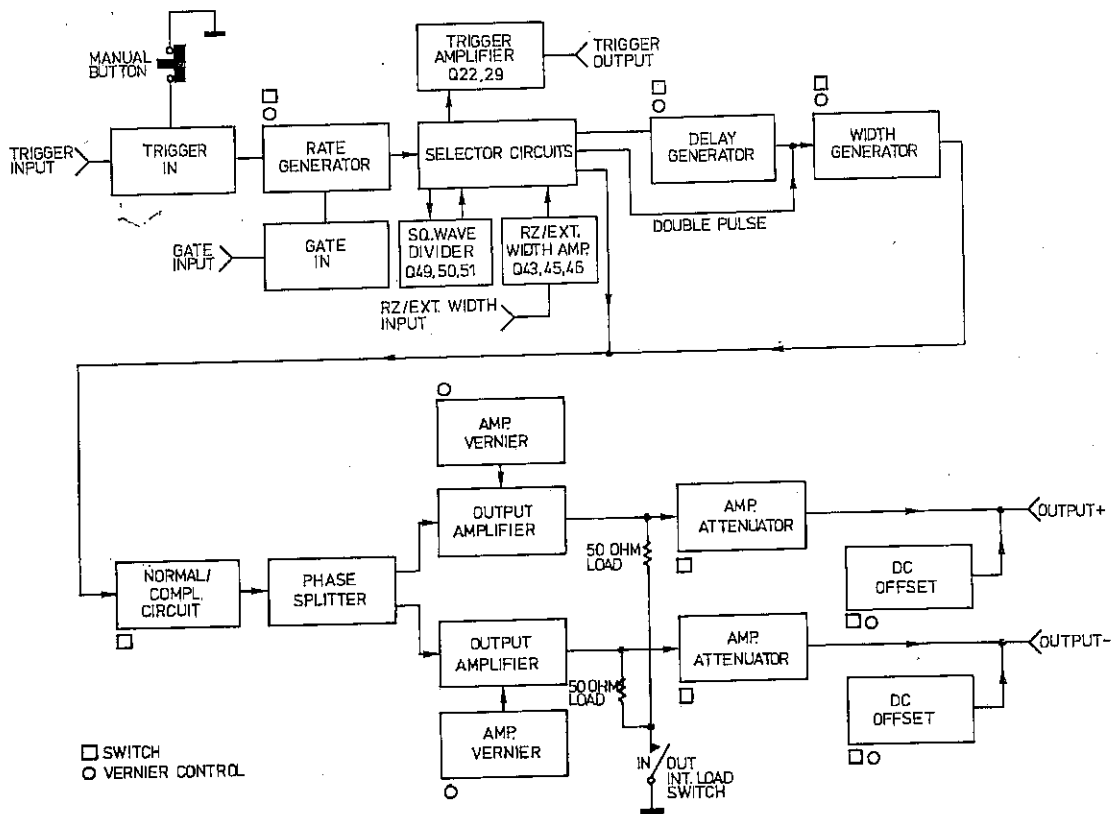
MANUAL BUTTON

TRIGGER AMPLIFIER Q22, 29

TRIGGER OUTPUT

TRIGGER INPUT

TRIGGER IN

□ ○ RATE GENERATOR

SELECTOR CIRCUITS

□ ○ DELAY GENERATOR

□ ○ WIDTH GENERATOR

GATE INPUT

GATE IN

SQ. WAVE DIVIDER Q49, 50, 51

RZ/EXT. WIDTH AMP. Q43, 45, 46

DOUBLE PULSE

RZ/EXT. WIDTH INPUT

○ AMP. VERNIER

OUTPUT AMPLIFIER

AMP. ATTENUATOR

OUTPUT+

50 OHM LOAD

□

DC OFFSET

□○

NORMAL/ COMPL. CIRCUIT

□

PHASE SPLITTER

OUTPUT AMPLIFIER

AMP. ATTENUATOR

OUTPUT-

50 OHM LOAD

□

DC OFFSET

□○

AMP. VERNIER

○

□ SWITCH
○ VERNIER CONTROL

IN OUT
INT. LOAD SWITCH